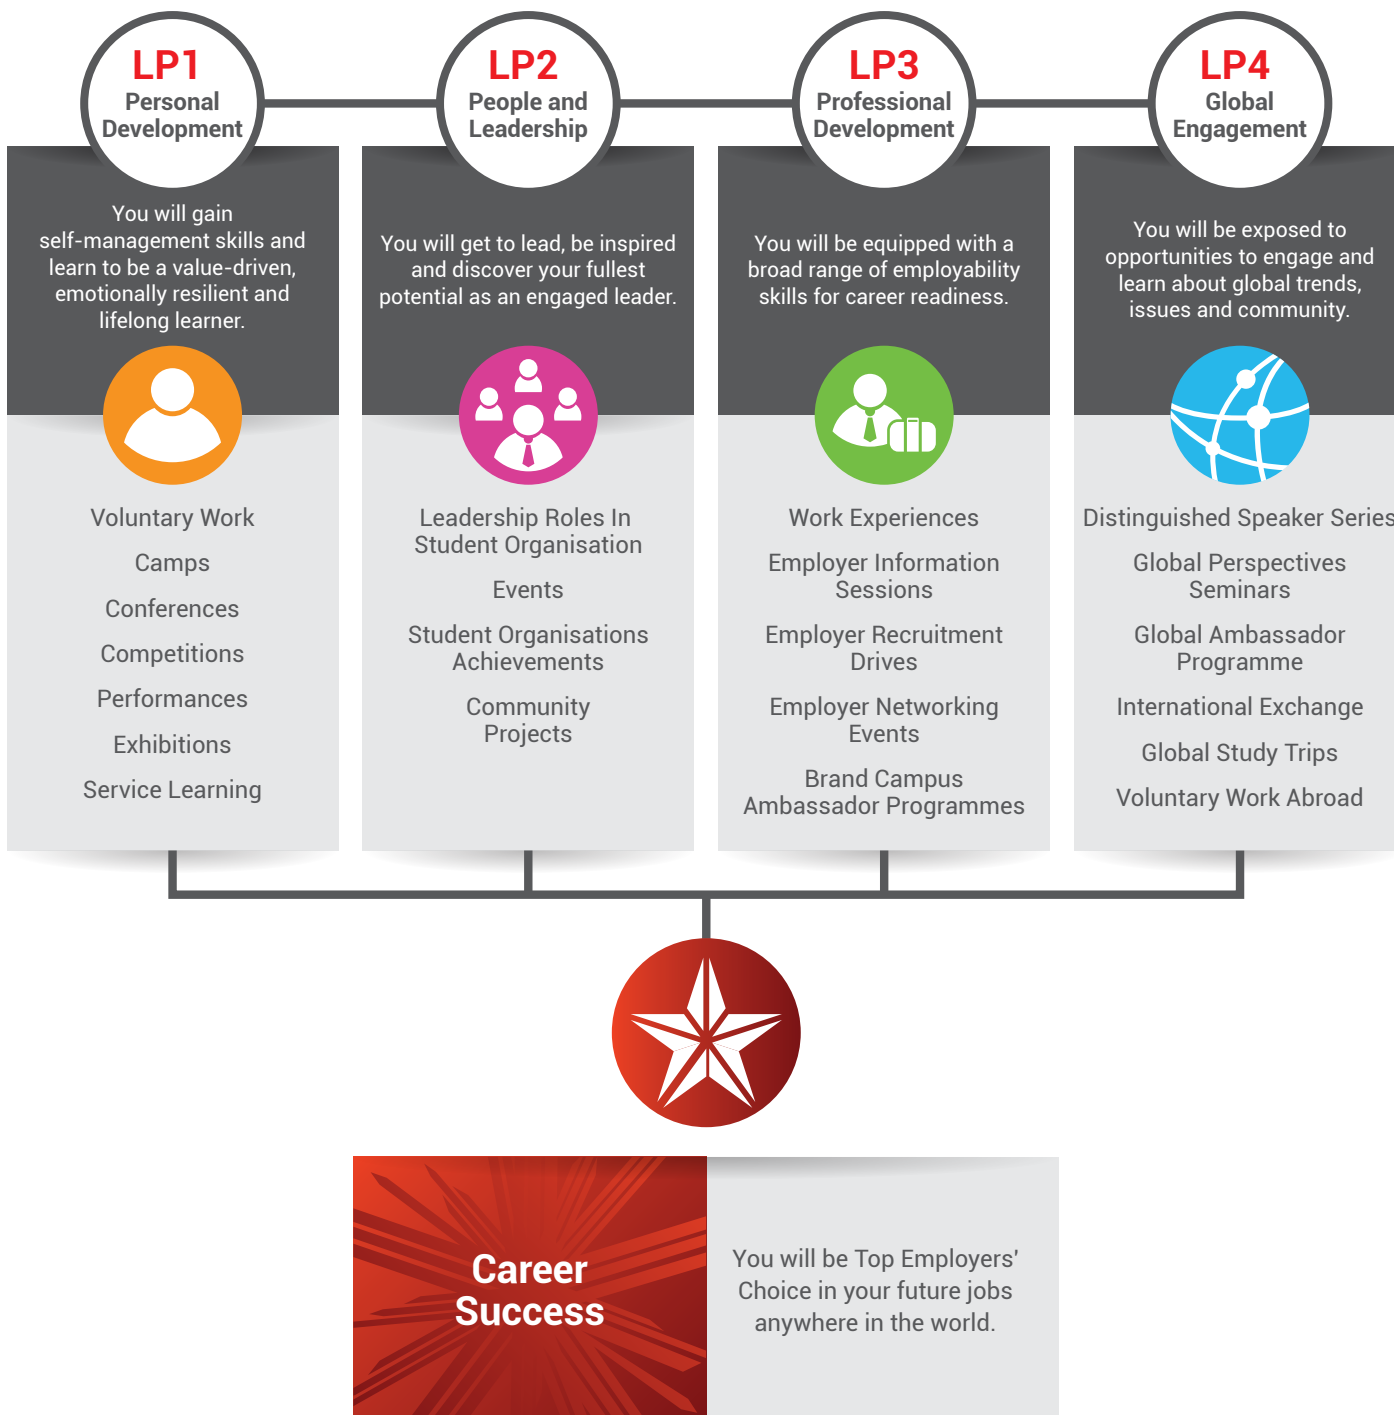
LP1
Personal Development

You will gain self-management skills and learn to be a value-driven, emotionally resilient and lifelong learner.

Voluntary Work
Camps
Conferences
Competitions
Performances
Exhibitions
Service Learning

LP2
People and Leadership

You will get to lead, be inspired and discover your fullest potential as an engaged leader.

Leadership Roles In Student Organisation
Events
Student Organisations Achievements
Community Projects

LP3
Professional Development

You will be equipped with a broad range of employability skills for career readiness.

Work Experiences
Employer Information Sessions
Employer Recruitment Drives
Employer Networking Events
Brand Campus Ambassador Programmes

LP4
Global Engagement

You will be exposed to opportunities to engage and learn about global trends, issues and community.

Distinguished Speaker Series
Global Perspectives Seminars
Global Ambassador Programme
International Exchange
Global Study Trips
Voluntary Work Abroad

Career Success

You will be Top Employers' Choice in your future jobs anywhere in the world.